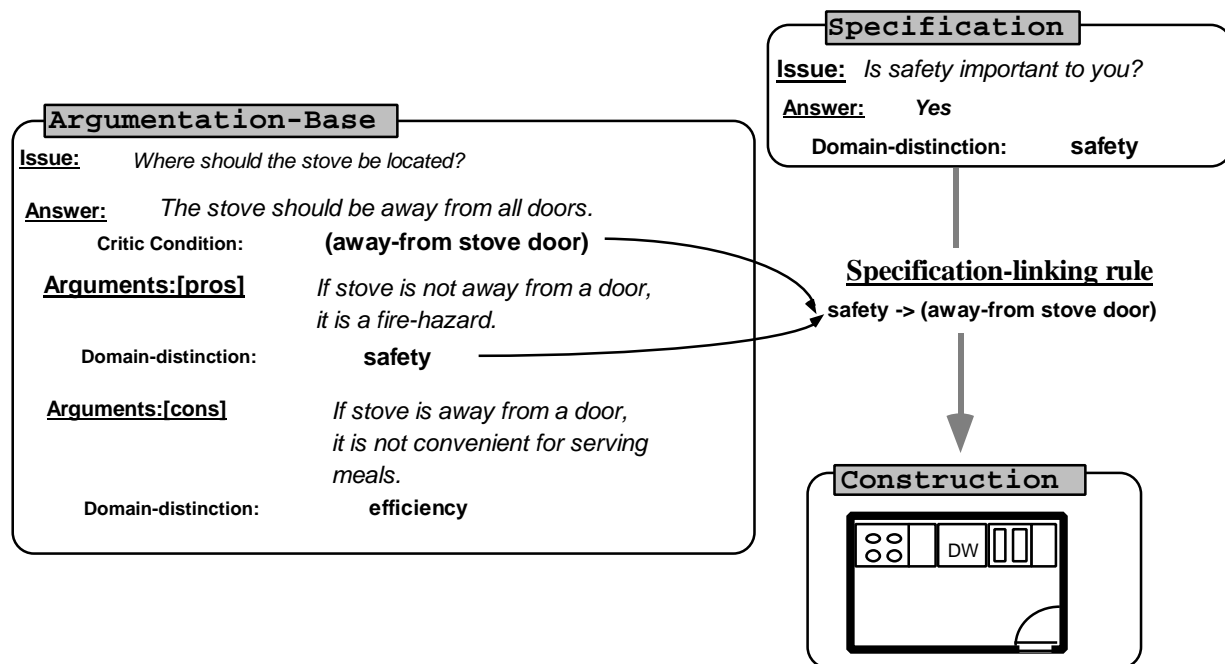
Specification

Issue: Is safety important to you?

Answer: Yes

Domain-distinction: safety

Argumentation-Base

Issue: Where should the stove be located?

Answer: The stove should be away from all doors.

Critic Condition: (away-from stove door)

Arguments:[pros] If stove is not away from a door, it is a fire-hazard.

Domain-distinction: safety

Arguments:[cons] If stove is away from a door, it is not convenient for serving meals.

Domain-distinction: efficiency

Specification-linking rule

safety -> (away-from stove door)

Construction

DW